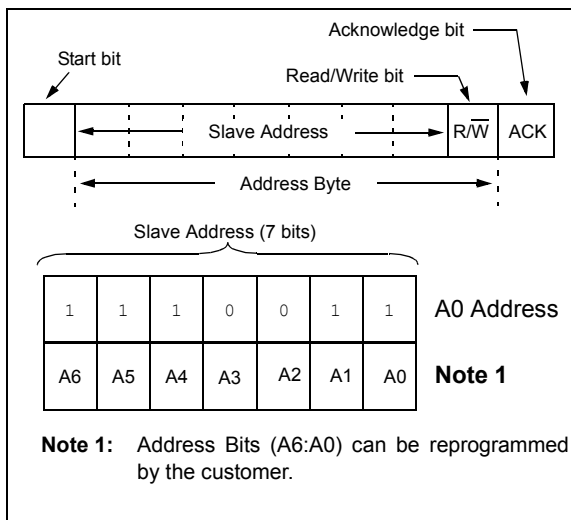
Acknowledge bit

Start bit

Read/Write bit

Slave Address

$R/\overline{W}$

ACK

Address Byte

Slave Address (7 bits)

| 1 | 1 | 1 | 0 | 0 | 1 | 1 | A0 Address |
|---|---|---|---|---|---|---|---|
| A6 | A5 | A4 | A3 | A2 | A1 | A0 | **Note 1** |

**Note 1:** Address Bits (A6:A0) can be reprogrammed by the customer.